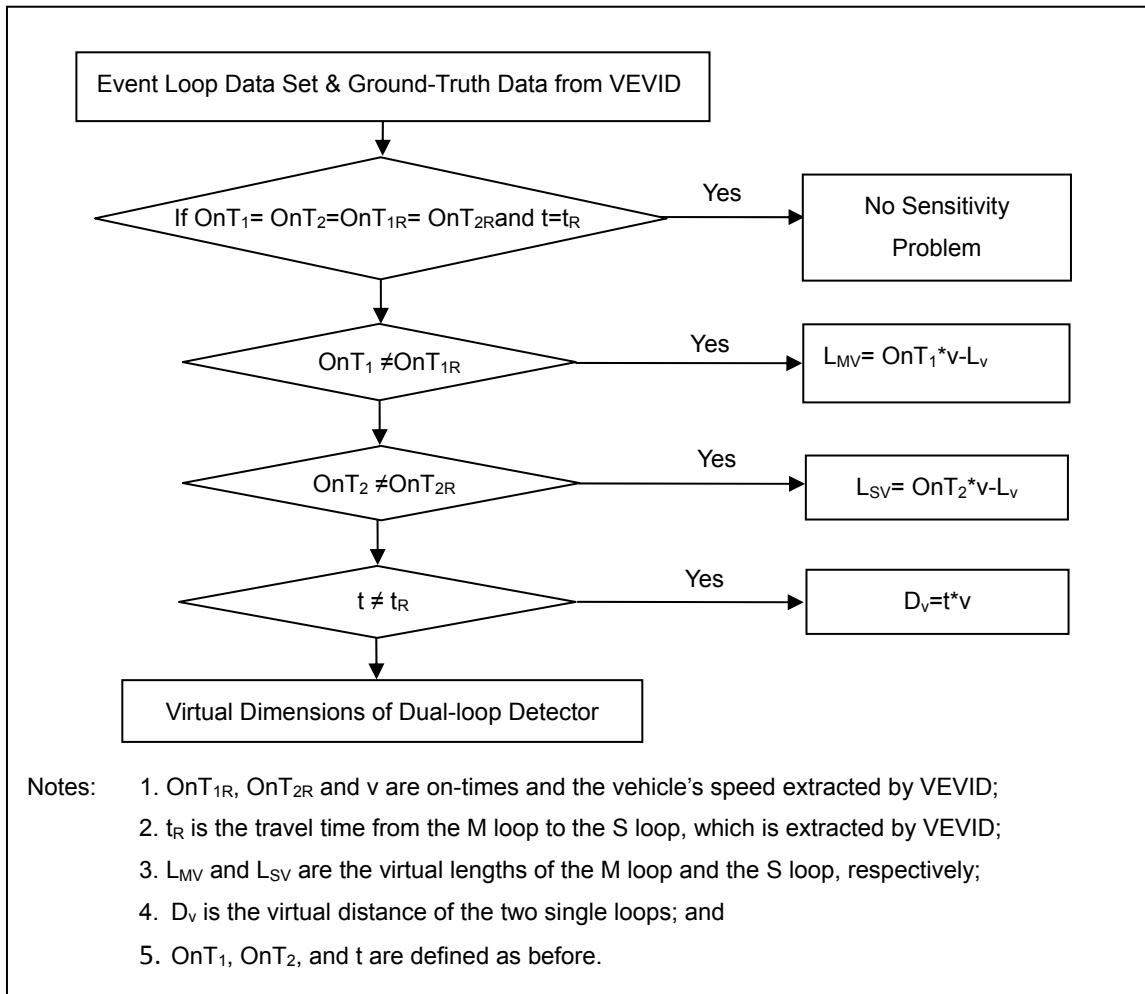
Event Loop Data Set & Ground-Truth Data from VEVID

If $OnT_1= OnT_2=OnT_{1R}= OnT_{2R}$and $t=t_R$

Yes

No Sensitivity Problem

$OnT_1 \neq OnT_{1R}$

Yes

$L_{MV}= OnT_1*v-L_v$

$OnT_2 \neq OnT_{2R}$

Yes

$L_{SV}= OnT_2*v-L_v$

$t \neq t_R$

Yes

$D_v=t*v$

Virtual Dimensions of Dual-loop Detector

Notes: 1. $OnT_{1R}$, $OnT_{2R}$ and v are on-times and the vehicle's speed extracted by VEVID;

2. $t_R$ is the travel time from the M loop to the S loop, which is extracted by VEVID;

3. $L_{MV}$ and $L_{SV}$ are the virtual lengths of the M loop and the S loop, respectively;

4. $D_v$ is the virtual distance of the two single loops; and

5. $OnT_1$, $OnT_2$, and t are defined as before.